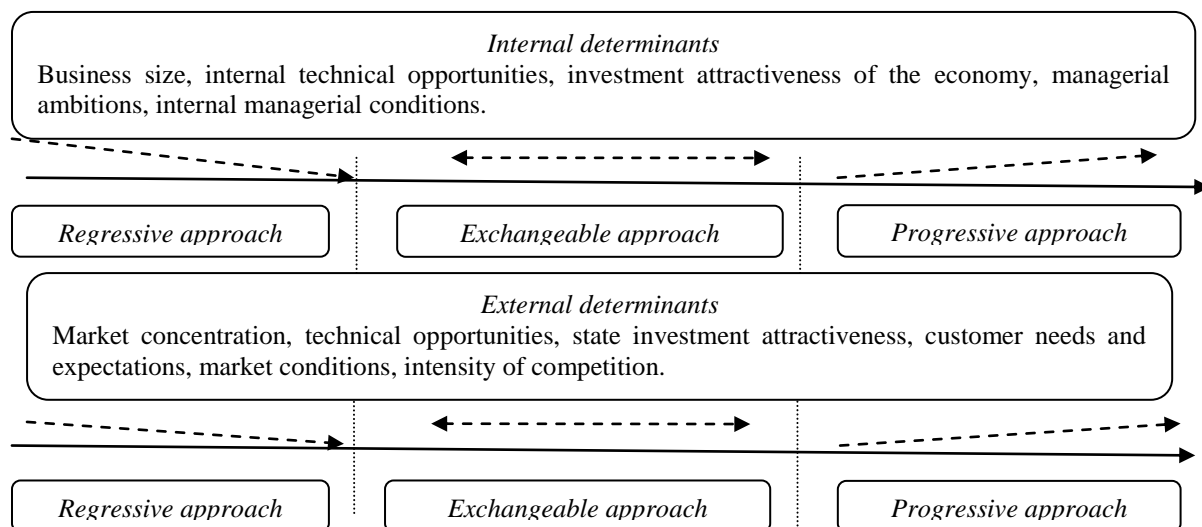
*Internal determinants*
Business size, internal technical opportunities, investment attractiveness of the economy, managerial ambitions, internal managerial conditions.

*Regressive approach*

*Exchangeable approach*

*Progressive approach*

*External determinants*
Market concentration, technical opportunities, state investment attractiveness, customer needs and expectations, market conditions, intensity of competition.

*Regressive approach*

*Exchangeable approach*

*Progressive approach*